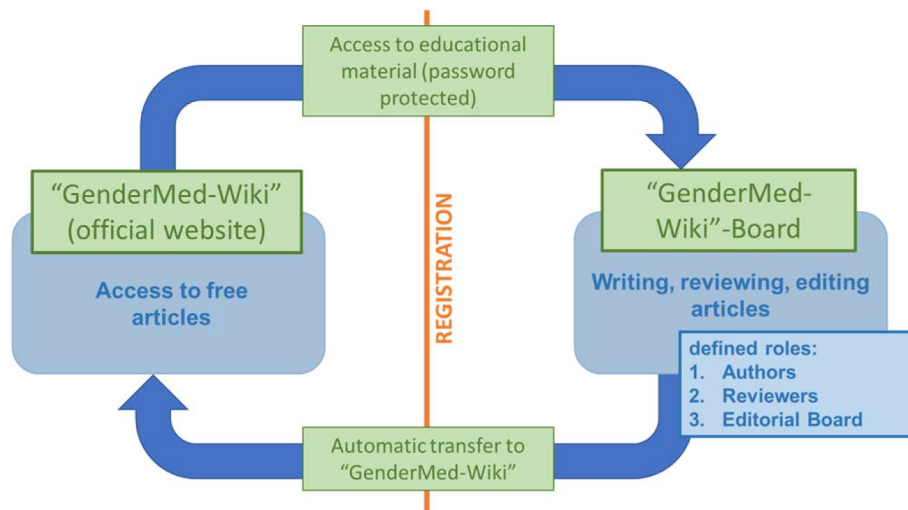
Access to educational material (password protected)

“GenderMed-Wiki” (official website)

Access to free articles

REGISTRATION

“GenderMed-Wiki”-Board

Writing, reviewing, editing articles

defined roles:
1. Authors
2. Reviewers
3. Editorial Board

Automatic transfer to “GenderMed-Wiki”